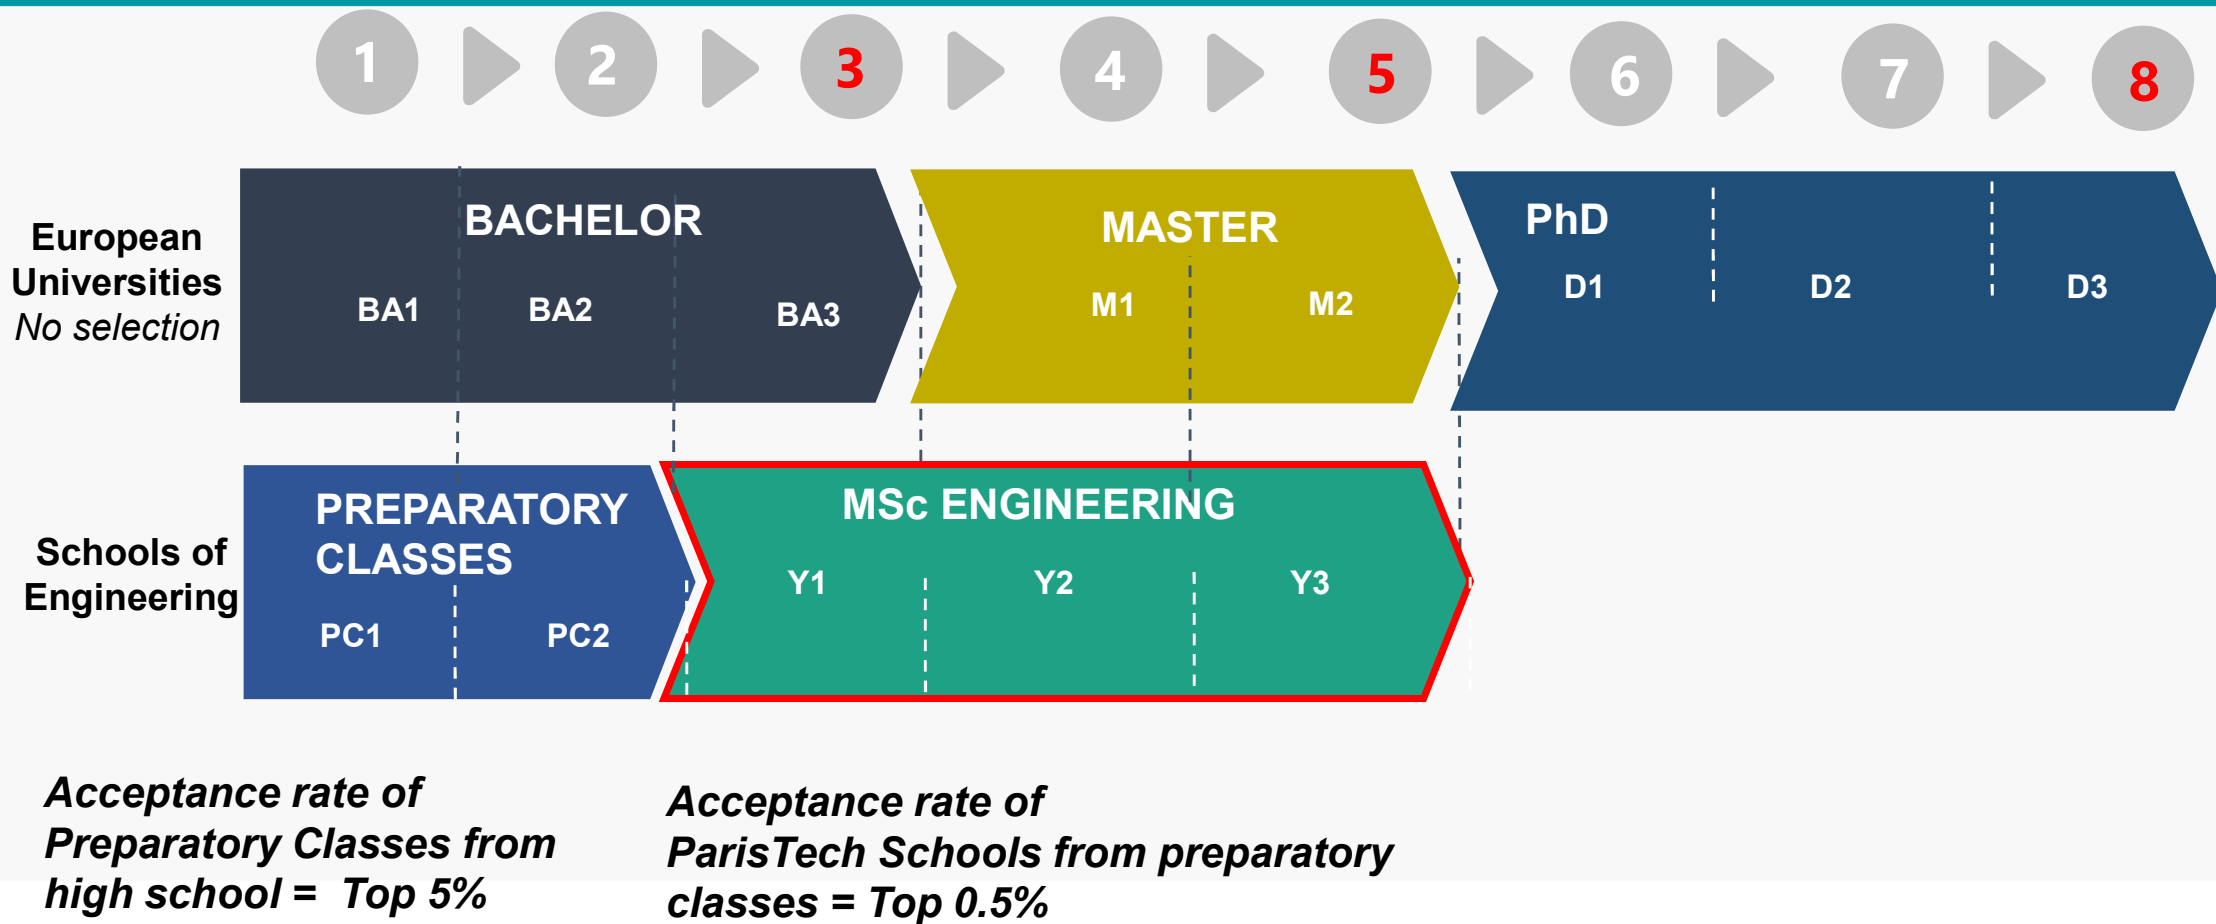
1 2 3 4 5 6 7 8

European Universities
No selection

BACHELOR
BA1 BA2 BA3

MASTER
M1 M2

PhD
D1 D2 D3

Schools of Engineering

PREPARATORY CLASSES
PC1 PC2

MSc ENGINEERING
Y1 Y2 Y3

Acceptance rate of Preparatory Classes from high school = Top 5%

Acceptance rate of ParisTech Schools from preparatory classes = Top 0.5%